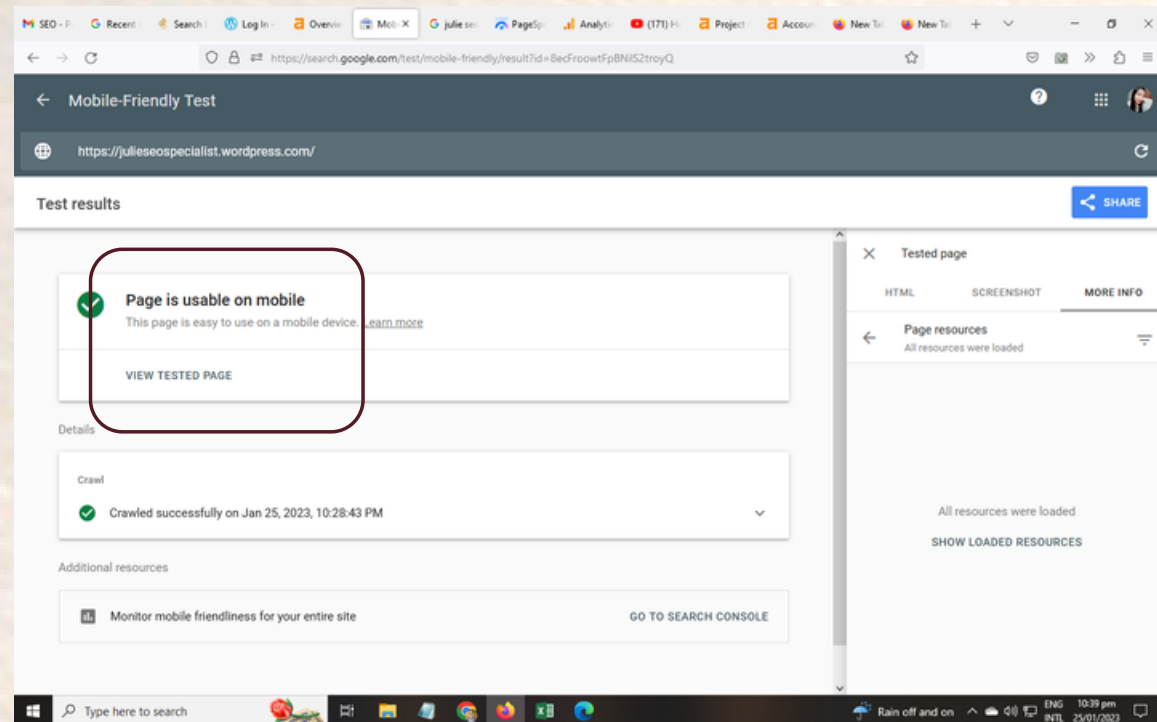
SEO - Recent Search Log In Overvie Mob julie se PageSp Analyti (171) Project Accoun New Ta New Ta

https://search.google.com/test/mobile-friendly/result?id=8ecFroowtFpBNIS2troyQ

Mobile-Friendly Test

https://julieseospecialist.wordpress.com/

Test results

SHARE

Page is usable on mobile

This page is easy to use on a mobile device. Learn more

VIEW TESTED PAGE

Details

Crawl

Crawled successfully on Jan 25, 2023, 10:28:43 PM

Additional resources

Monitor mobile friendliness for your entire site

GO TO SEARCH CONSOLE

Tested page

HTML SCREENSHOT MORE INFO

Page resources

All resources were loaded

All resources were loaded

SHOW LOADED RESOURCES

Type here to search

Rain off and on ENG INTL 10:39 pm 25/01/2023